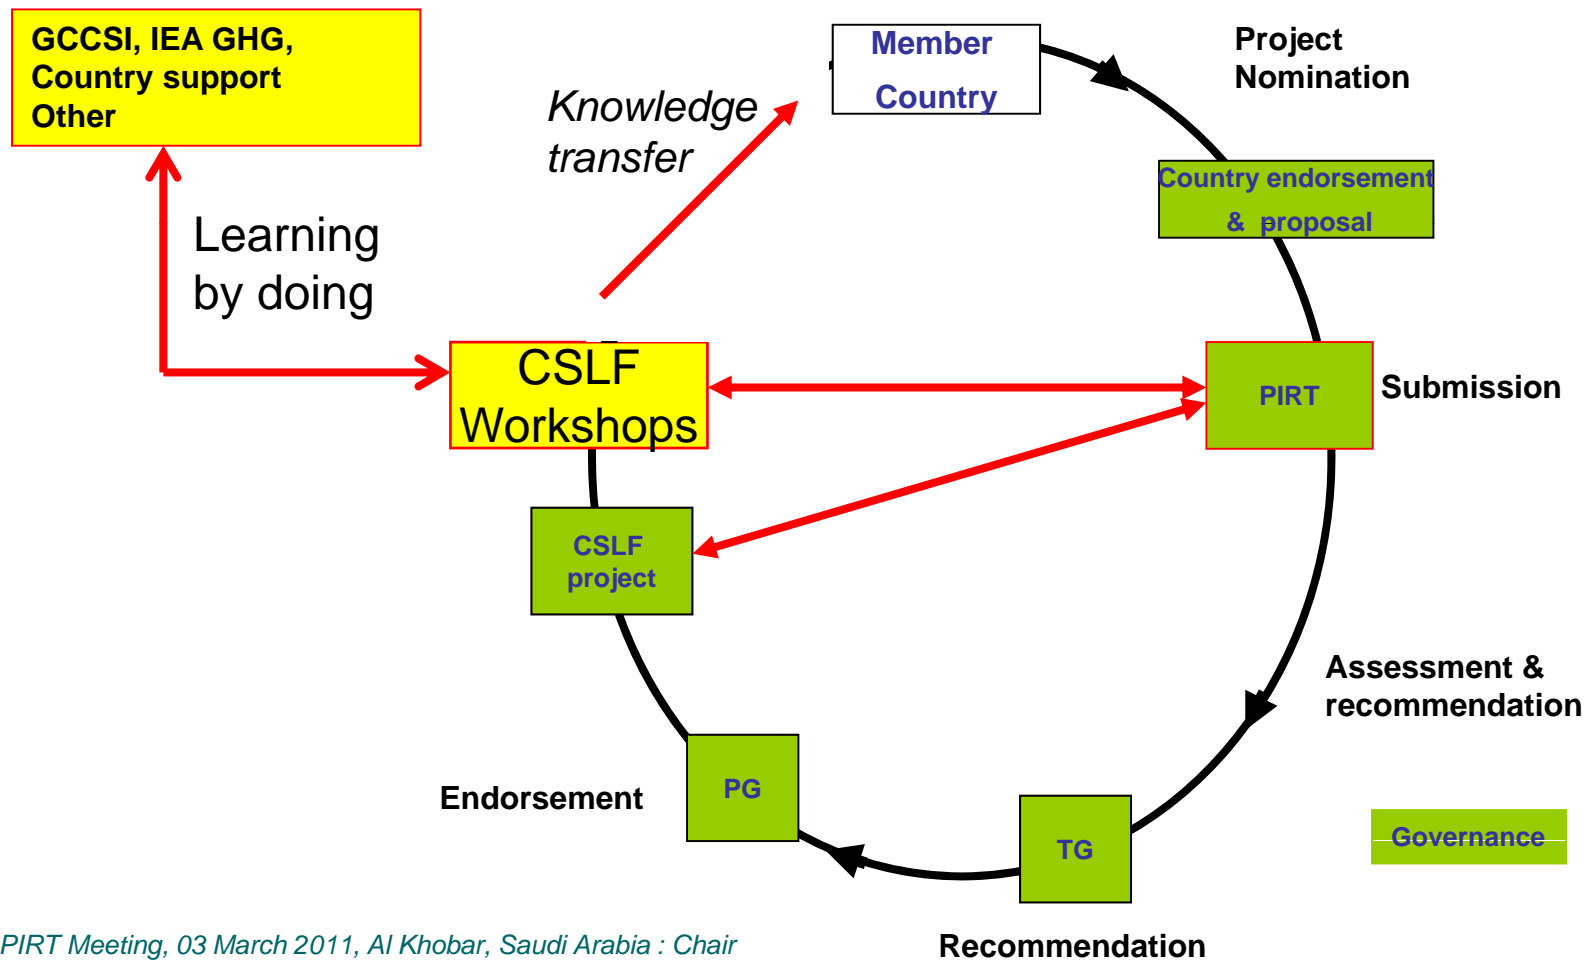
GCCSI, IEA GHG, Country support Other

Knowledge transfer

Member Country

Project Nomination

Learning by doing

Country endorsement & proposal

CSLF Workshops

PIRT

Submission

CSLF project

Assessment & recommendation

Endorsement

PG

TG

Governance

PIRT Meeting, 03 March 2011, Al Khobar, Saudi Arabia : Chair

Recommendation